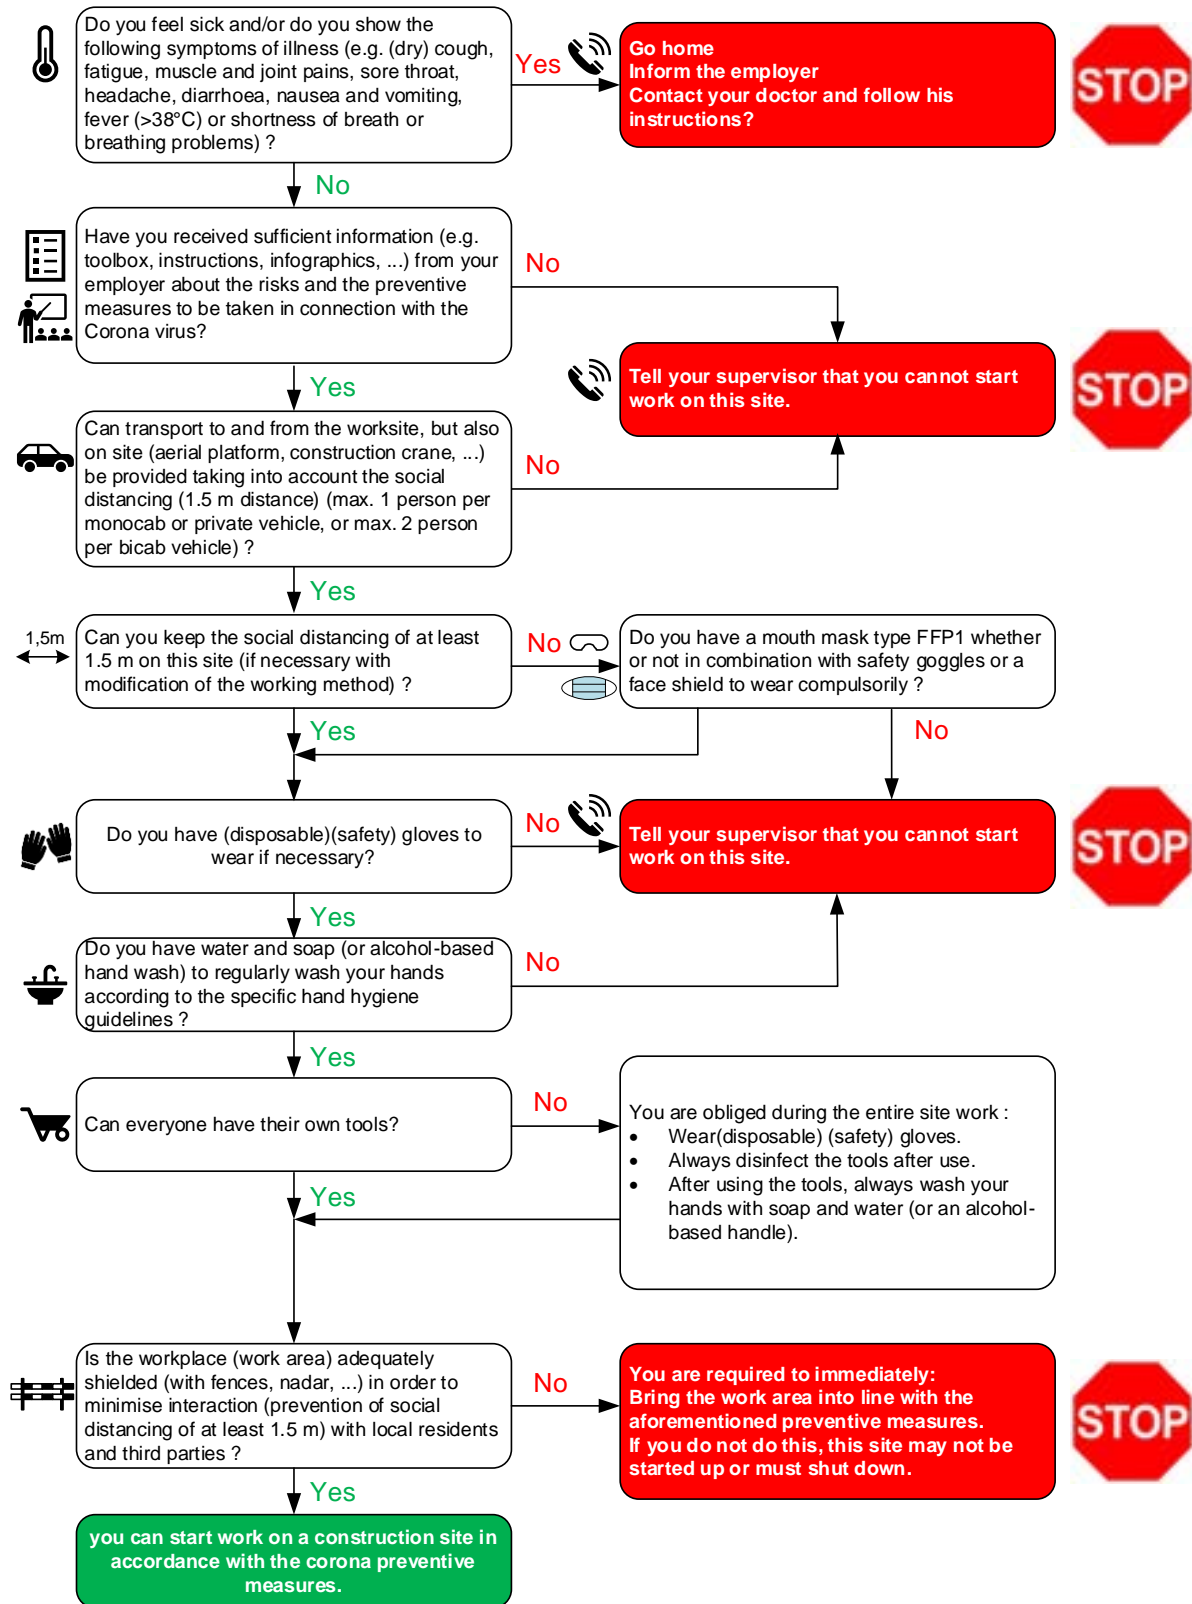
Do you feel sick and/or do you show the following symptoms of illness (e.g. (dry) cough, fatigue, muscle and joint pains, sore throat, headache, diarrhoea, nausea and vomiting, fever (>38°C) or shortness of breath or breathing problems) ?

Yes

Go home
Inform the employer
Contact your doctor and follow his instructions?

STOP

No

Have you received sufficient information (e.g. toolbox, instructions, infographics, ...) from your employer about the risks and the preventive measures to be taken in connection with the Corona virus?

No

Tell your supervisor that you cannot start work on this site.

STOP

Yes

Can transport to and from the worksite, but also on site (aerial platform, construction crane, ...) be provided taking into account the social distancing (1.5 m distance) (max. 1 person per monocab or private vehicle, or max. 2 person per bicab vehicle) ?

No

Yes

1,5m

Can you keep the social distancing of at least 1.5 m on this site (if necessary with modification of the working method) ?

No

Do you have a mouth mask type FFP1 whether or not in combination with safety goggles or a face shield to wear compulsorily ?

Yes

No

Do you have (disposable)(safety) gloves to wear if necessary?

No

Tell your supervisor that you cannot start work on this site.

STOP

Yes

Do you have water and soap (or alcohol-based hand wash) to regularly wash your hands according to the specific hand hygiene guidelines ?

No

Yes

Can everyone have their own tools?

No

You are obliged during the entire site work :
• Wear(disposable) (safety) gloves.
• Always disinfect the tools after use.
• After using the tools, always wash your hands with soap and water (or an alcohol-based handle).

Yes

Is the workplace (work area) adequately shielded (with fences, nadar, ...) in order to minimise interaction (prevention of social distancing of at least 1.5 m) with local residents and third parties ?

No

You are required to immediately:
Bring the work area into line with the aforementioned preventive measures.
If you do not do this, this site may not be started up or must shut down.

STOP

Yes

you can start work on a construction site in accordance with the corona preventive measures.